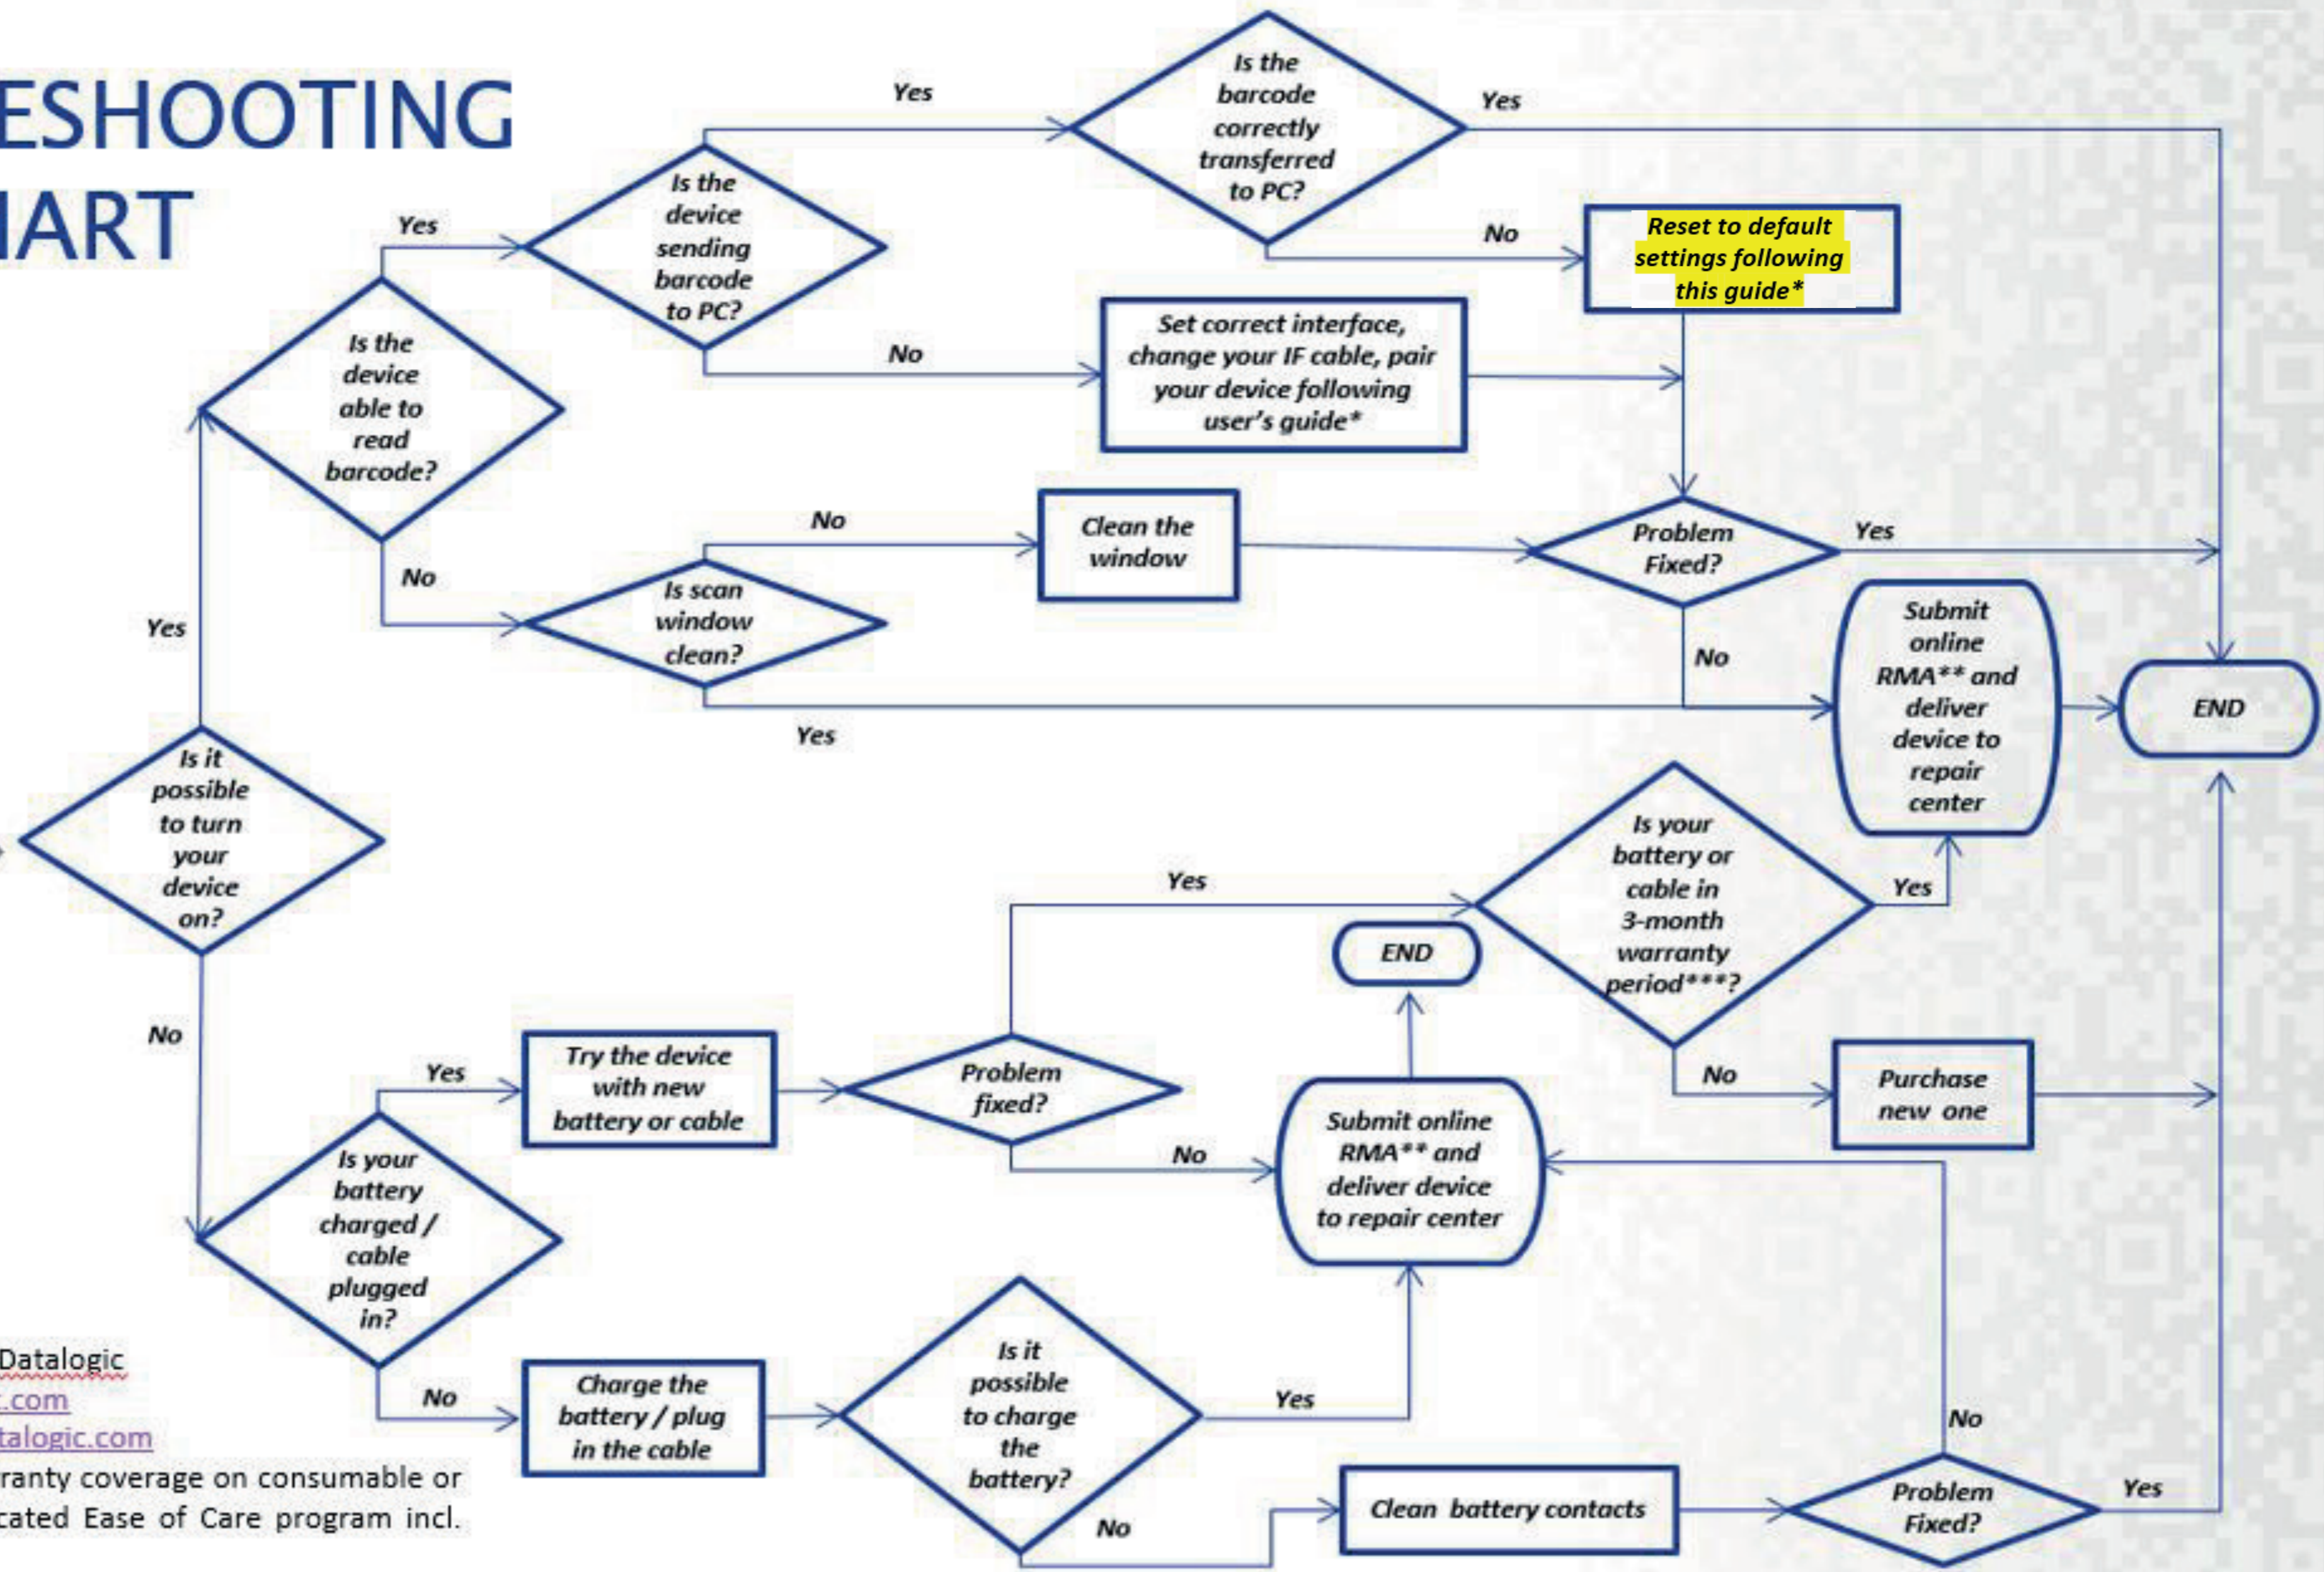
ESHOOTING
IART

Is it possible to turn your device on?

Yes

Is the device able to read barcode?

Yes

Is the device sending barcode to PC?

Yes

Is the barcode correctly transferred to PC?

Yes

No

Reset to default settings following this guide*

No

Set correct interface, change your IF cable, pair your device following user's guide*

No

Is scan window clean?

No

Clean the window

Problem Fixed?

Yes

No

Yes

Submit online RMA** and deliver device to repair center

END

No

Is your battery charged / cable plugged in?

Yes

Try the device with new battery or cable

Problem fixed?

Yes

Is your battery or cable in 3-month warranty period***?

Yes

END

No

Purchase new one

No

Submit online RMA** and deliver device to repair center

No

Charge the battery / plug in the cable

Is it possible to charge the battery?

Yes

No

Clean battery contacts

Problem Fixed?

No

Yes

Datalogic
.com
talogic.com
ranty coverage on consumable or
cated Ease of Care program incl.